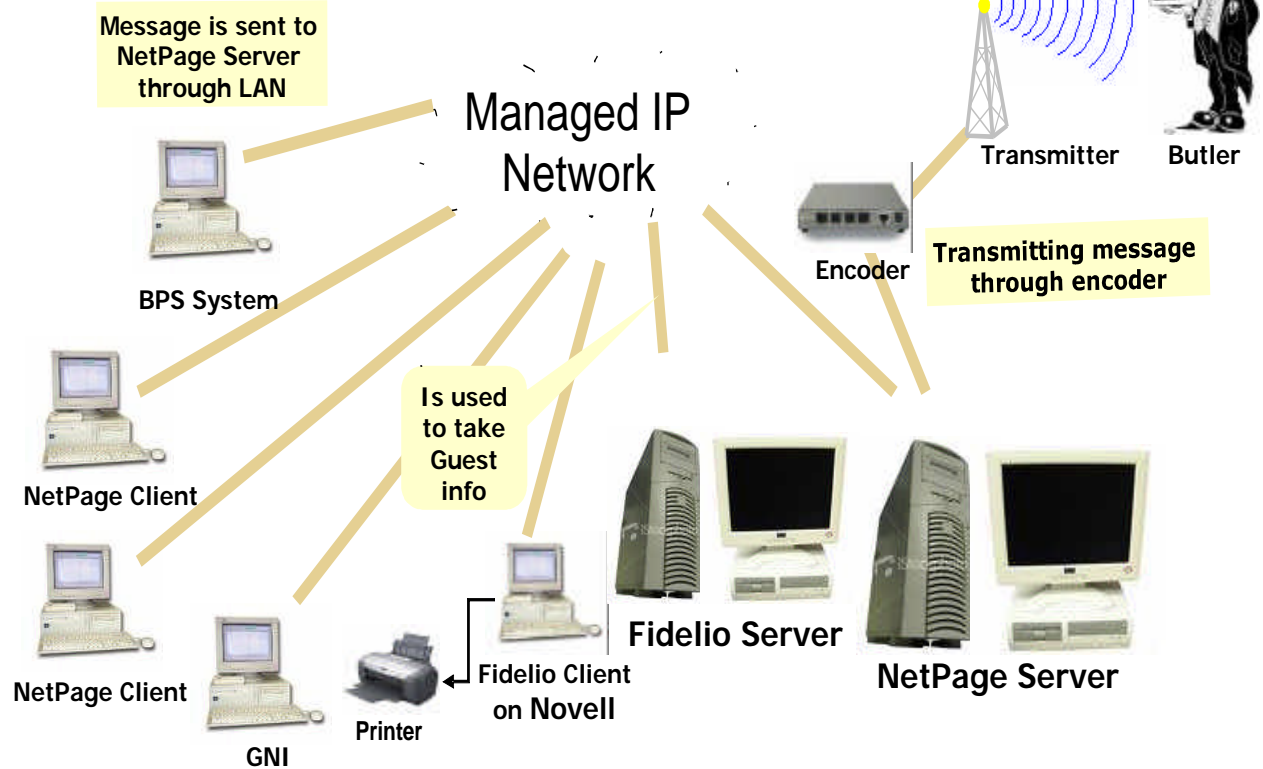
Message is sent to NetPage Server through LAN

Managed IP Network

Transmitter

Butler

Encoder

Transmitting message through encoder

BPS System

NetPage Client

Is used to take Guest info

NetPage Client

GNI

Printer

Fidelio Client on Novell

Fidelio Server

NetPage Server